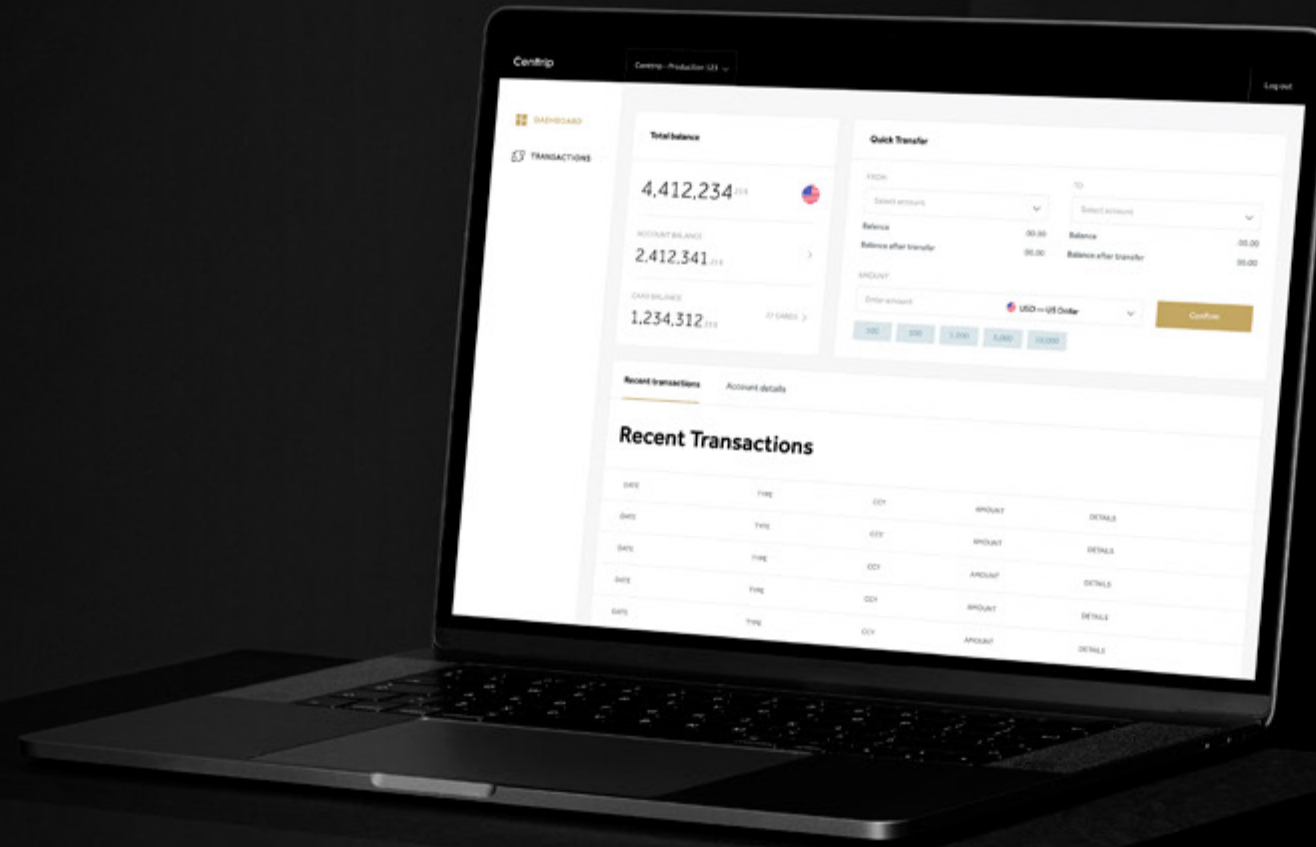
Centrip

Centrip - Production LTD

Log out

DASHBOARD

TRANSACTIONS

Total balance

4,412,234 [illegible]

ACCOUNT BALANCE

2,412,341 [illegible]

CARD BALANCE

1,234,312 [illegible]

27 CARDS

Quick Transfer

FROM

Select account

Balance 00.00

Balance after transfer 00.00

TO

Select account

Balance 00.00

Balance after transfer 00.00

AMOUNT

Enter amount

USD — US Dollar

Confirm

100 500 1,000 5,000 10,000

Recent transactions

Account details

Recent Transactions

| DATE | TYPE | CCY | AMOUNT | DETAILS |
|---|---|---|---|---|
| DATE | TYPE | CCY | AMOUNT | DETAILS |
| DATE | TYPE | CCY | AMOUNT | DETAILS |
| DATE | TYPE | CCY | AMOUNT | DETAILS |
| DATE | TYPE | CCY | AMOUNT | DETAILS |